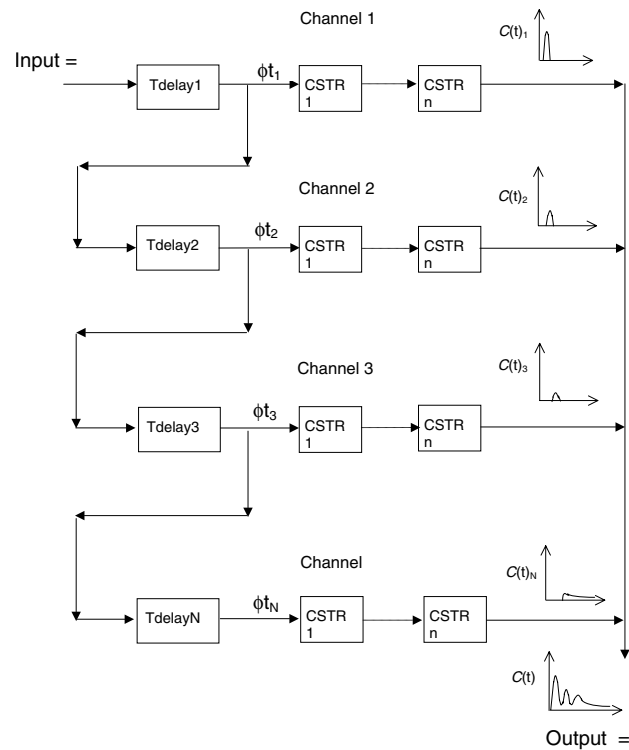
Channel 1

Input =

Tdelay1

$\phi t_1$

CSTR 1

CSTR n

$C(t)_1$

Channel 2

Tdelay2

$\phi t_2$

CSTR 1

CSTR n

$C(t)_2$

Channel 3

Tdelay3

$\phi t_3$

CSTR 1

CSTR n

$C(t)_3$

Channel

TdelayN

$\phi t_N$

CSTR 1

CSTR n

$C(t)_N$

$C(t)$

Output =